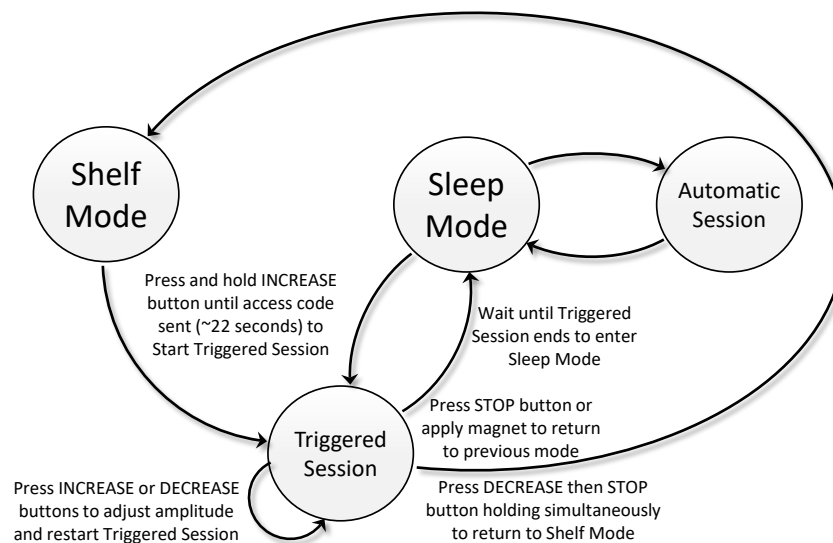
Shelf Mode

Sleep Mode

Automatic Session

Press and hold INCREASE button until access code sent (~22 seconds) to Start Triggered Session

Wait until Triggered Session ends to enter Sleep Mode

Triggered Session

Press STOP button or apply magnet to return to previous mode

Press INCREASE or DECREASE buttons to adjust amplitude and restart Triggered Session

Press DECREASE then STOP button holding simultaneously to return to Shelf Mode